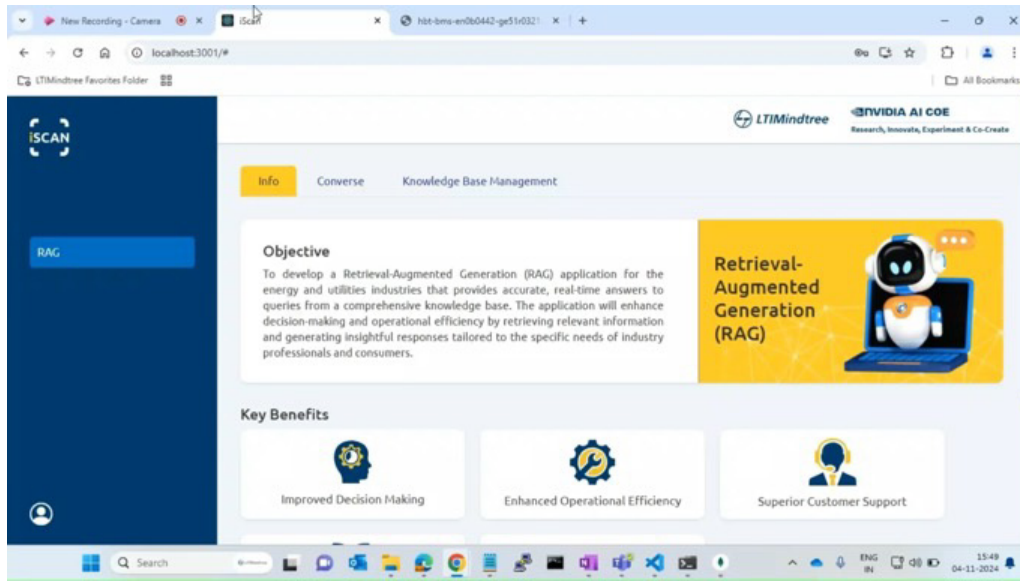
New Recording - Camera
iScan
hbt-bms-en0b0442-ge51r0321
localhost:3001/#
LTIMindtree Favorites Folder
All Bookmarks

iSCAN

RAG

LTIMindtree
NVIDIA AI COE
Research, Innovate, Experiment & Co-Create

Info
Converse
Knowledge Base Management

Objective
To develop a Retrieval-Augmented Generation (RAG) application for the energy and utilities industries that provides accurate, real-time answers to queries from a comprehensive knowledge base. The application will enhance decision-making and operational efficiency by retrieving relevant information and generating insightful responses tailored to the specific needs of industry professionals and consumers.

Retrieval-Augmented Generation (RAG)

Key Benefits

Improved Decision Making
Enhanced Operational Efficiency
Superior Customer Support

Search
ENG IN
15:49
04-11-2024